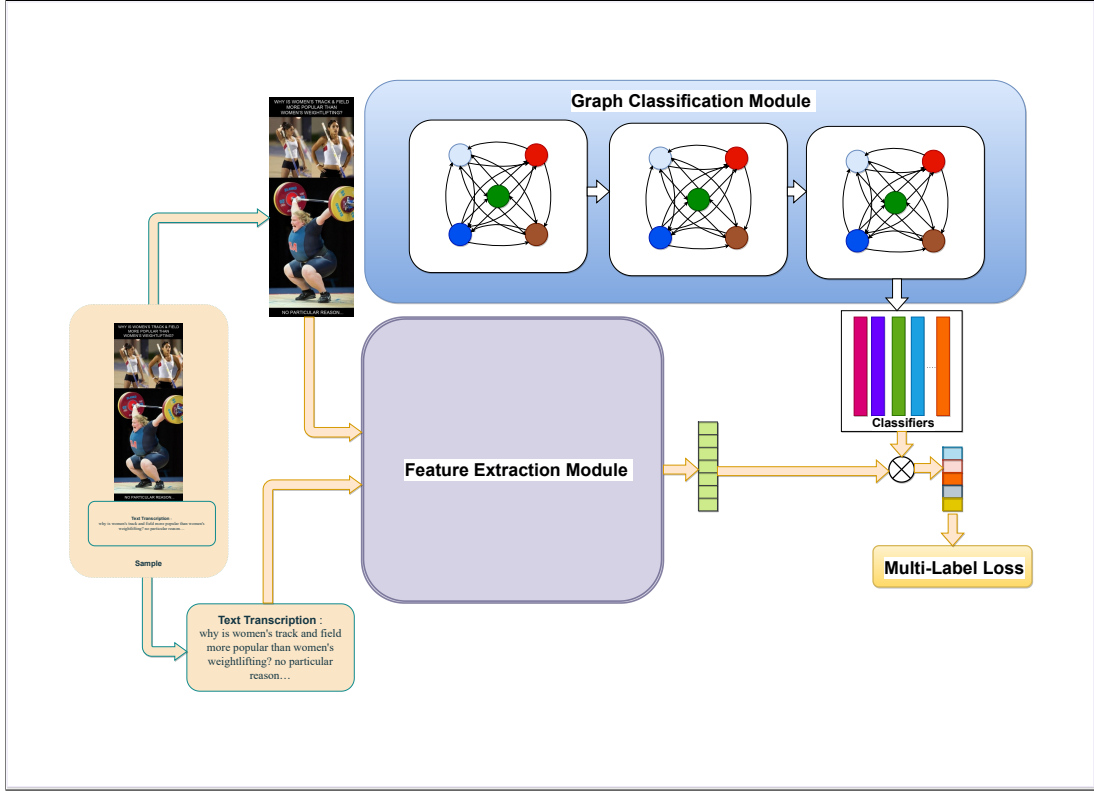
Graph Classification Module

WHY IS WOMEN'S TRACK & FIELD MORE POPULAR THAN WOMEN'S WEIGHTLIFTING?

NO PARTICULAR REASON...

WHY IS WOMEN'S TRACK & FIELD MORE POPULAR THAN WOMEN'S WEIGHTLIFTING?

NO PARTICULAR REASON...

Text Transcription : why is women's track and field more popular than women's weightlifting? no particular reason...

Sample

Feature Extraction Module

Classifiers

Multi-Label Loss

Text Transcription : why is women's track and field more popular than women's weightlifting? no particular reason…